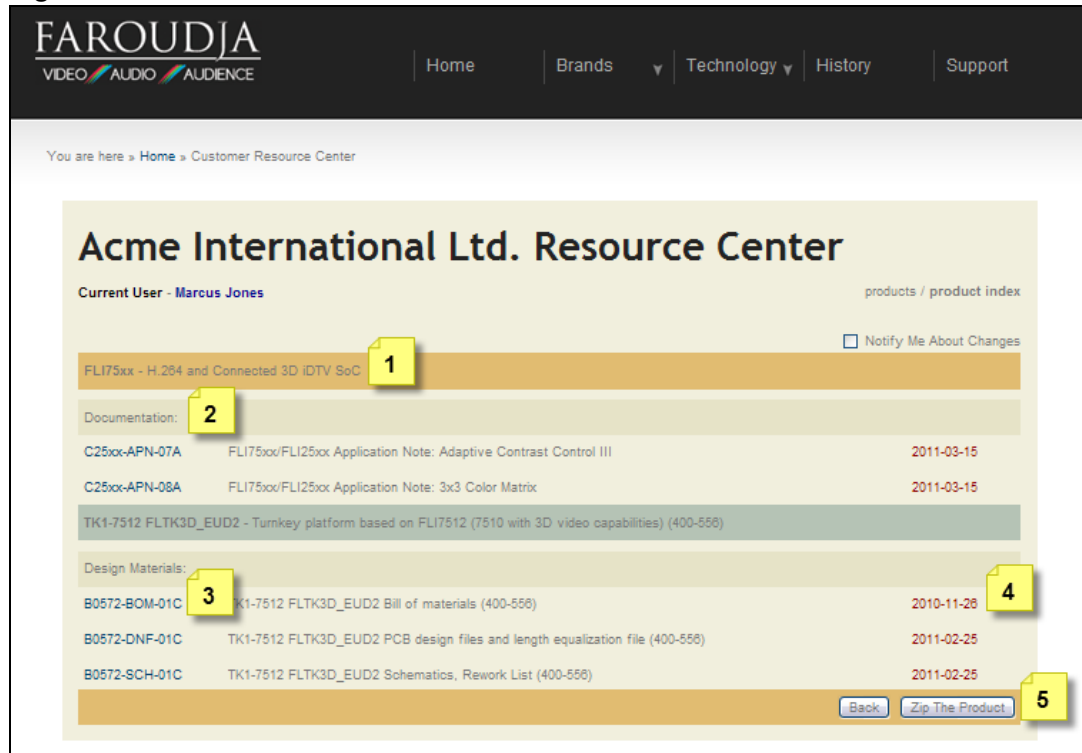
FAROUDJA
VIDEO AUDIO AUDIENCE

Home | Brands | Technology | History | Support

You are here » Home » Customer Resource Center

Acme International Ltd. Resource Center

Current User - Marcus Jones

products / product index

Notify Me About Changes

FLI75xx - H.264 and Connected 3D iDTV SoC 1

Documentation: 2

| | | |
|---|---|---|
| C25xx-APN-07A | FLI75xx/FLI25xx Application Note: Adaptive Contrast Control III | 2011-03-15 |
| C25xx-APN-08A | FLI75xx/FLI25xx Application Note: 3x3 Color Matrix | 2011-03-15 |

TK1-7512 FLTK3D_EUD2 - Turnkey platform based on FLI7512 (7510 with 3D video capabilities) (400-556)

Design Materials: 4

| | | |
|---|---|---|
| B0572-BOM-01C 3 | TK1-7512 FLTK3D_EUD2 Bill of materials (400-556) | 2010-11-26 |
| B0572-DNF-01C | TK1-7512 FLTK3D_EUD2 PCB design files and length equalization file (400-556) | 2011-02-25 |
| B0572-SCH-01C | TK1-7512 FLTK3D_EUD2 Schematics, Rework List (400-556) | 2011-02-25 |

Back | Zip The Product 5